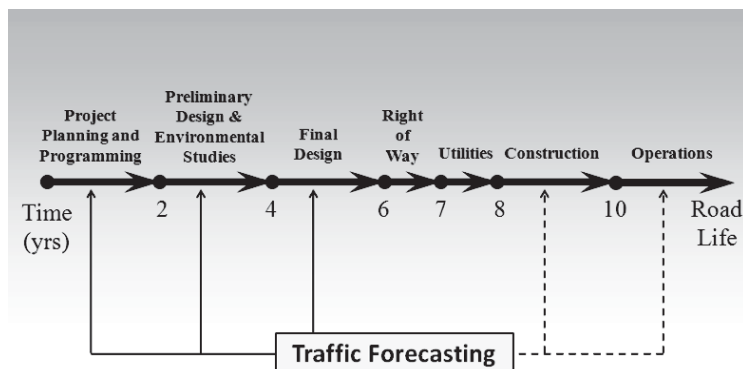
Project Planning and Programming

Preliminary Design & Environmental Studies

Final Design

Right of Way

Utilities

Construction

Operations

Time (yrs)

2

4

6

7

8

10

Road Life

Traffic Forecasting